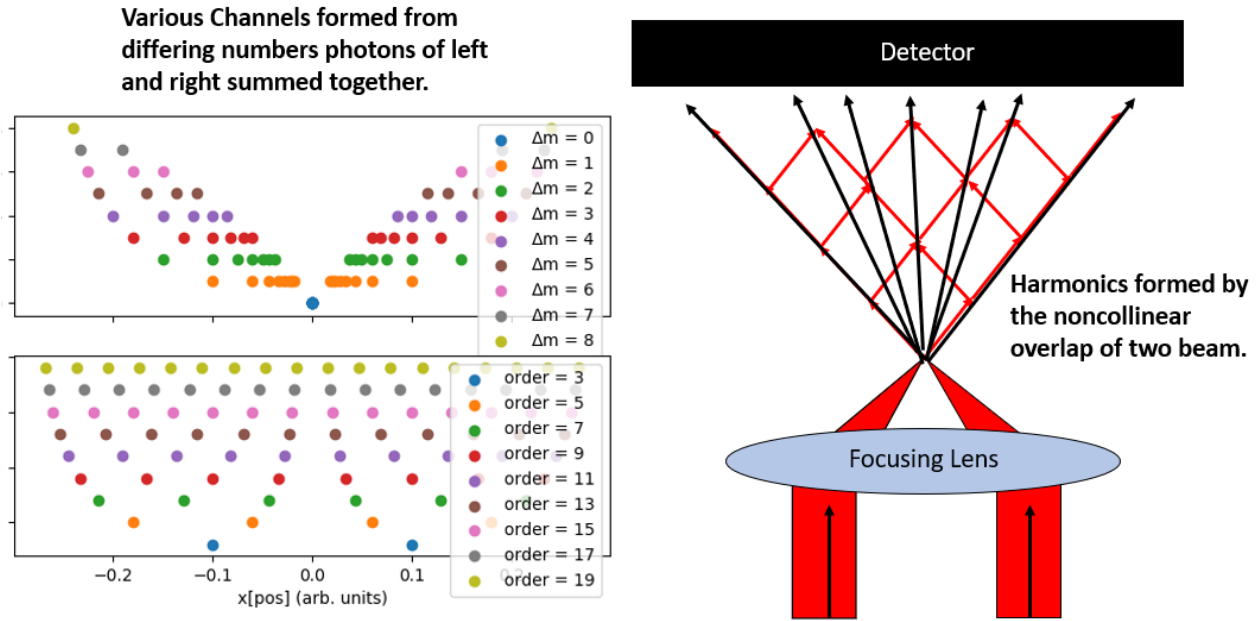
Various Channels formed from differing numbers photons of left and right summed together.

Δm = 0
Δm = 1
Δm = 2
Δm = 3
Δm = 4
Δm = 5
Δm = 6
Δm = 7
Δm = 8

order = 3
order = 5
order = 7
order = 9
order = 11
order = 13
order = 15
order = 17
order = 19

−0.2 −0.1 0.0 0.1 0.2
x[pos] (arb. units)

Detector

Harmonics formed by the noncollinear overlap of two beam.

Focusing Lens